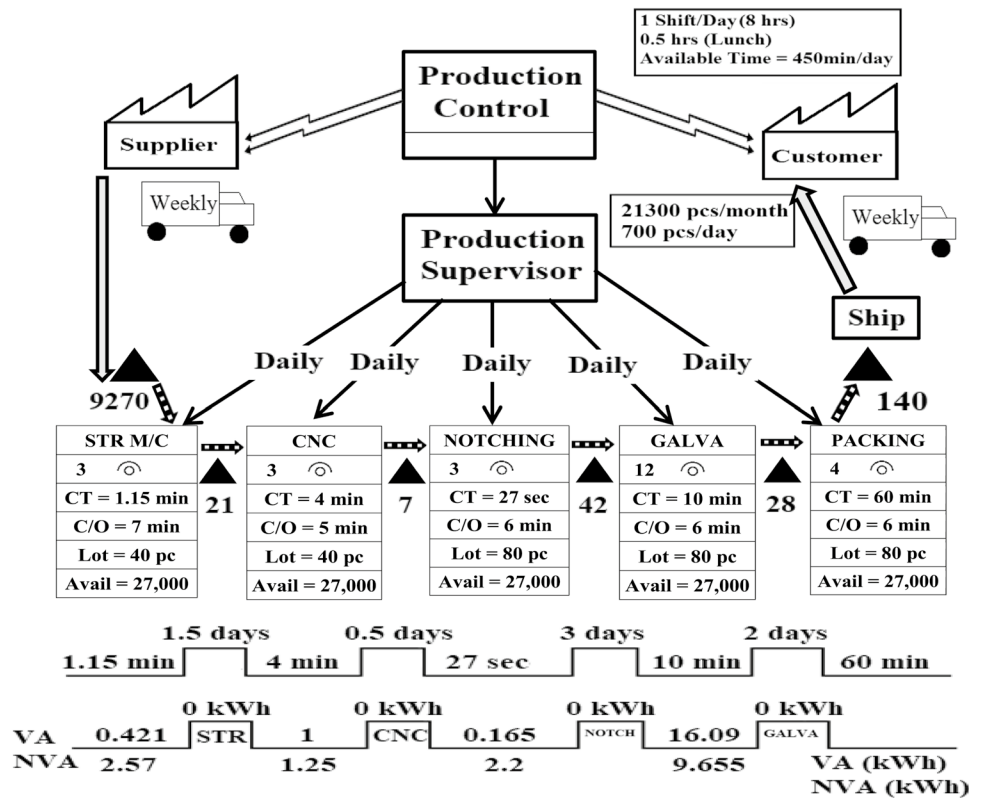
1 Shift/Day(8 hrs)
0.5 hrs (Lunch)
Available Time = 450min/day

Production Control

Supplier

Customer

Weekly

21300 pcs/month
700 pcs/day

Weekly

Production Supervisor

Ship

Daily Daily Daily Daily Daily

9270

140

| STR M/C |
|---|
| 3 |
| CT = 1.15 min |
| C/O = 7 min |
| Lot = 40 pc |
| Avail = 27,000 |

21

| CNC |
|---|
| 3 |
| CT = 4 min |
| C/O = 5 min |
| Lot = 40 pc |
| Avail = 27,000 |

7

| NOTCHING |
|---|
| 3 |
| CT = 27 sec |
| C/O = 6 min |
| Lot = 80 pc |
| Avail = 27,000 |

42

| GALVA |
|---|
| 12 |
| CT = 10 min |
| C/O = 6 min |
| Lot = 80 pc |
| Avail = 27,000 |

28

| PACKING |
|---|
| 4 |
| CT = 60 min |
| C/O = 6 min |
| Lot = 80 pc |
| Avail = 27,000 |

1.5 days 0.5 days 3 days 2 days
1.15 min 4 min 27 sec 10 min 60 min

0 kWh 0 kWh 0 kWh 0 kWh
VA 0.421 STR 1 CNC 0.165 NOTCH 16.09 GALVA
NVA 2.57 1.25 2.2 9.655
VA (kWh)
NVA (kWh)